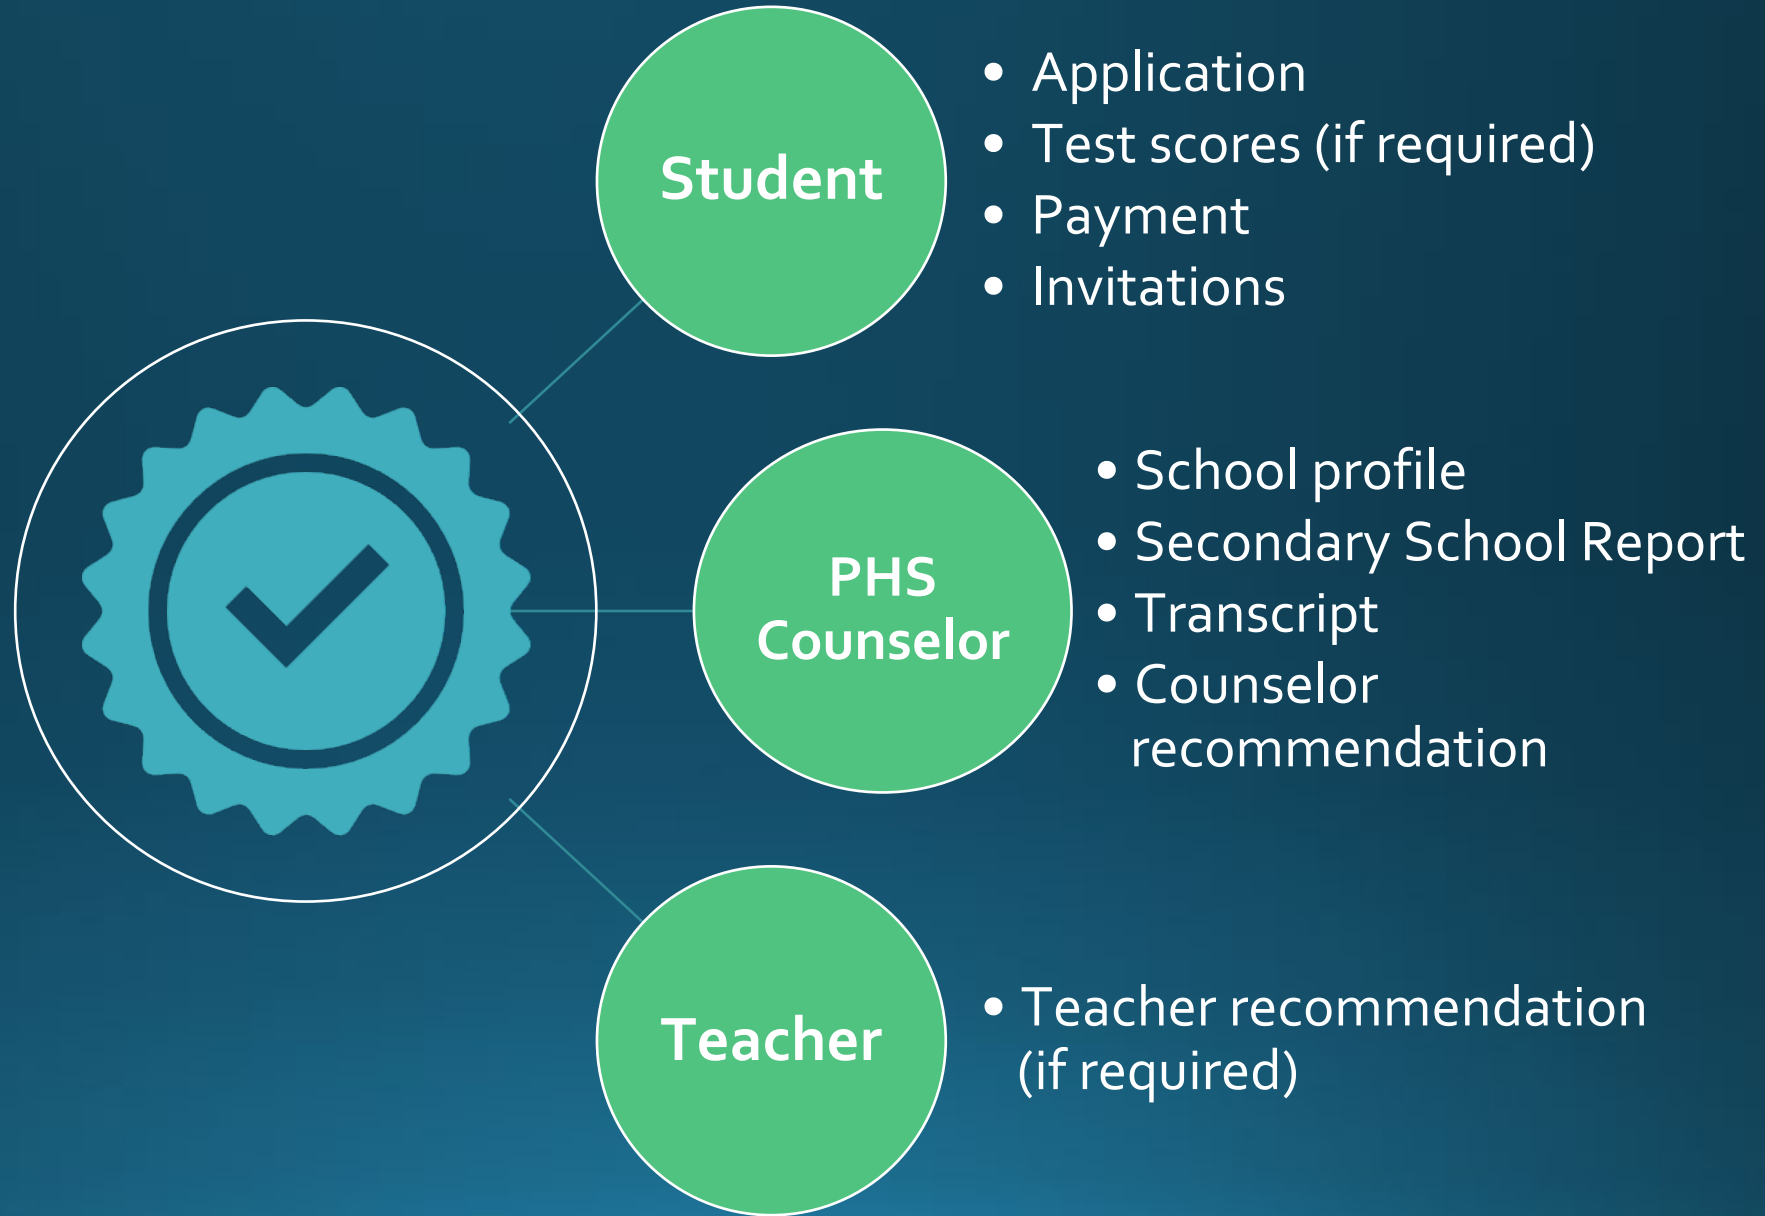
Student

- Application
- Test scores (if required)
- Payment
- Invitations

PHS Counselor

- School profile
- Secondary School Report
- Transcript
- Counselor recommendation

Teacher

- Teacher recommendation (if required)